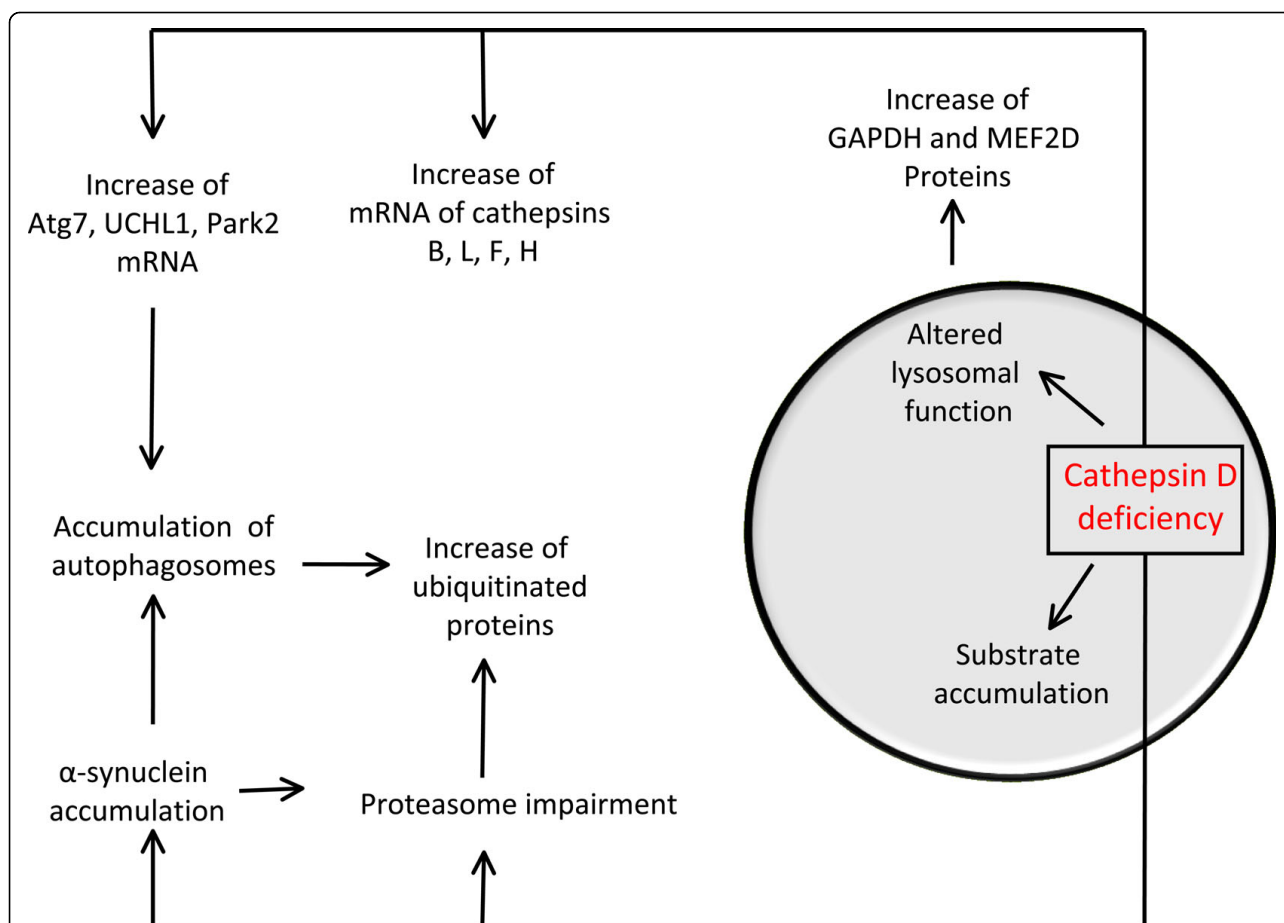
Increase of Atg7, UCHL1, Park2 mRNA

Increase of mRNA of cathepsins B, L, F, H

Increase of GAPDH and MEF2D Proteins

Altered lysosomal function

Cathepsin D deficiency

Substrate accumulation

Accumulation of autophagosomes

Increase of ubiquitinated proteins

α-synuclein accumulation

Proteasome impairment